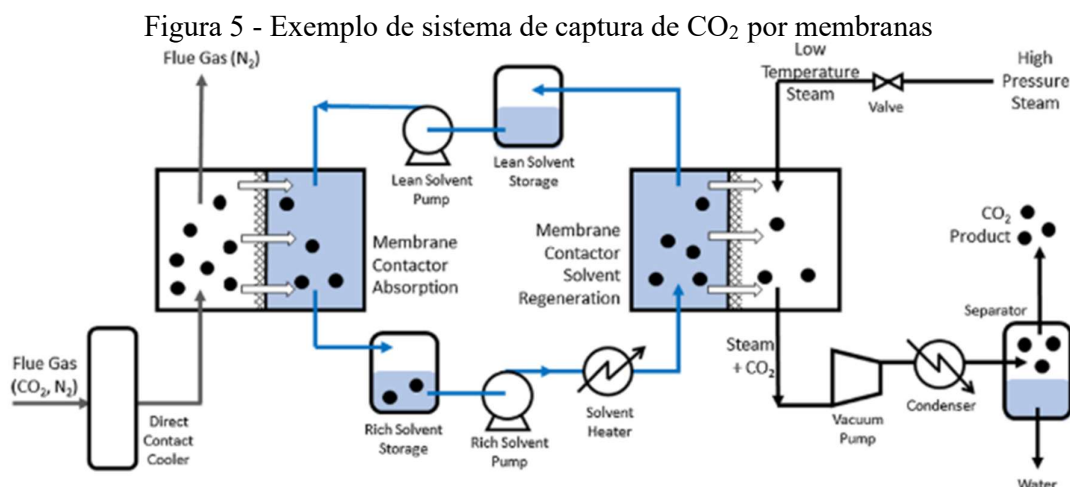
Figura 5 - Exemplo de sistema de captura de $CO_2$ por membranas

Flue Gas ($N_2$)

Lean Solvent Pump

Lean Solvent Storage

Low Temperature Steam

Valve

High Pressure Steam

Membrane Contactor Absorption

Membrane Contactor Solvent Regeneration

$CO_2$ Product

Separator

Flue Gas ($CO_2$, $N_2$)

Direct Contact Cooler

Rich Solvent Storage

Rich Solvent Pump

Solvent Heater

Steam + $CO_2$

Vacuum Pump

Condenser

Water